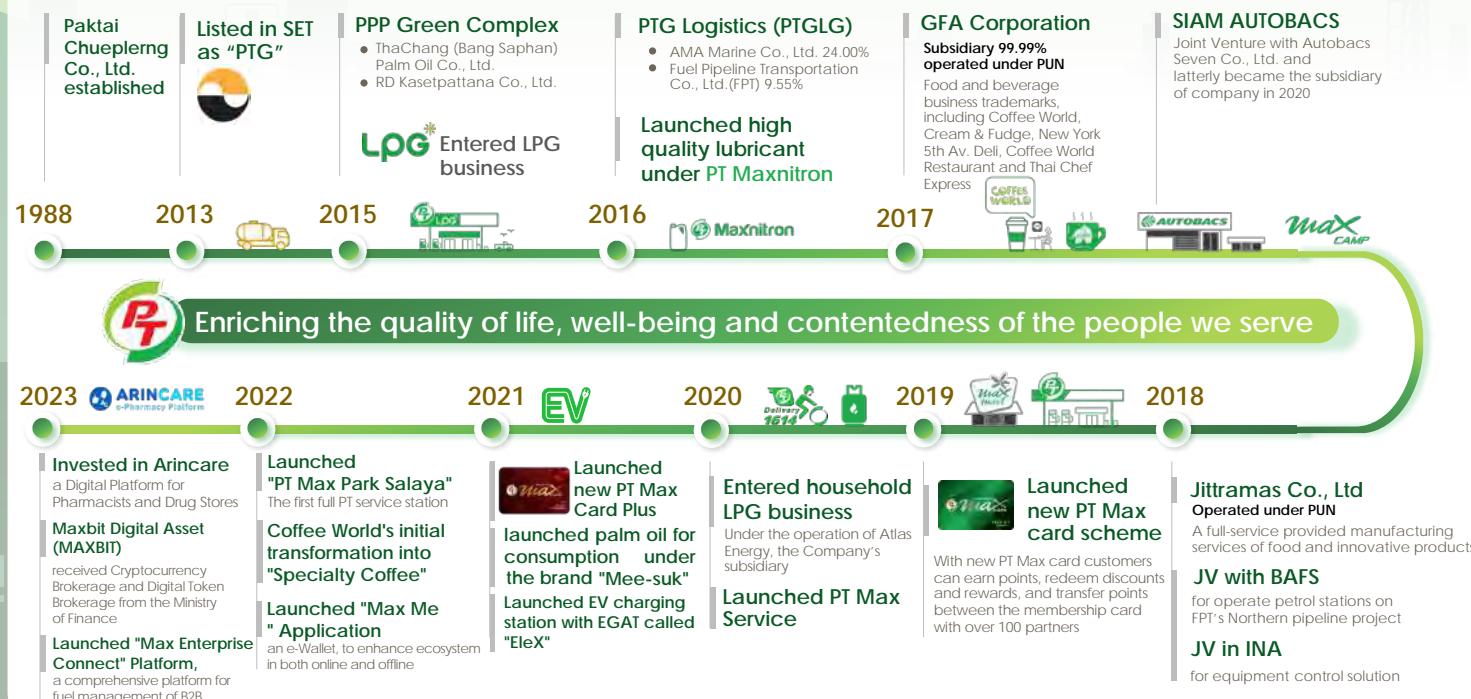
Paktai Chueplerng Co., Ltd. established

Listed in SET as "PTG"

PPP Green Complex
ThaChang (Bang Saphan) Palm Oil Co., Ltd.
RD Kasetpattana Co., Ltd.

LPG Entered LPG business

PTG Logistics (PTGLG)
AMA Marine Co., Ltd. 24.00%
Fuel Pipeline Transportation Co., Ltd.(FPT) 9.55%

Launched high quality lubricant under PT Maxnitron

GFA Corporation
Subsidiary 99.99% operated under PUN
Food and beverage business trademarks, including Coffee World, Cream & Fudge, New York 5th Av. Deli, Coffee World Restaurant and Thai Chef Express

SIAM AUTOBACS
Joint Venture with Autobacs Seven Co., Ltd. and latterly became the subsidiary of company in 2020

1988 2013 2015 2016 2017

LPG Maxnitron COFFEE WORLD AUTOBACS Max CAMP

Enriching the quality of life, well-being and contentedness of the people we serve

2023 ARINCARE e-Pharmacy Platform 2022 2021 EV 2020 Delivery 1614 2019 Max 2018

Invested in Arincare
a Digital Platform for Pharmacists and Drug Stores
Maxbit Digital Asset (MAXBIT)
received Cryptocurrency Brokerage and Digital Token Brokerage from the Ministry of Finance
Launched "Max Enterprise Connect" Platform,
a comprehensive platform for fuel management of B2B

Launched "PT Max Park Salaya"
The first full PT service station
Coffee World's initial transformation into "Specialty Coffee"
Launched "Max Me " Application
an e-Wallet, to enhance ecosystem in both online and offline

Launched new PT Max Card Plus
launched palm oil for consumption under the brand "Mee-suk"
Launched EV charging station with EGAT called "EleX"

Entered household LPG business
Under the operation of Atlas Energy, the Company's subsidiary
Launched PT Max Service

Launched new PT Max card scheme
With new PT Max card customers can earn points, redeem discounts and rewards, and transfer points between the membership card with over 100 partners

Jittramas Co., Ltd
Operated under PUN
A full-service provided manufacturing services of food and innovative products
JV with BAFS
for operate petrol stations on FPT's Northern pipeline project
JV in INA
for equipment control solution